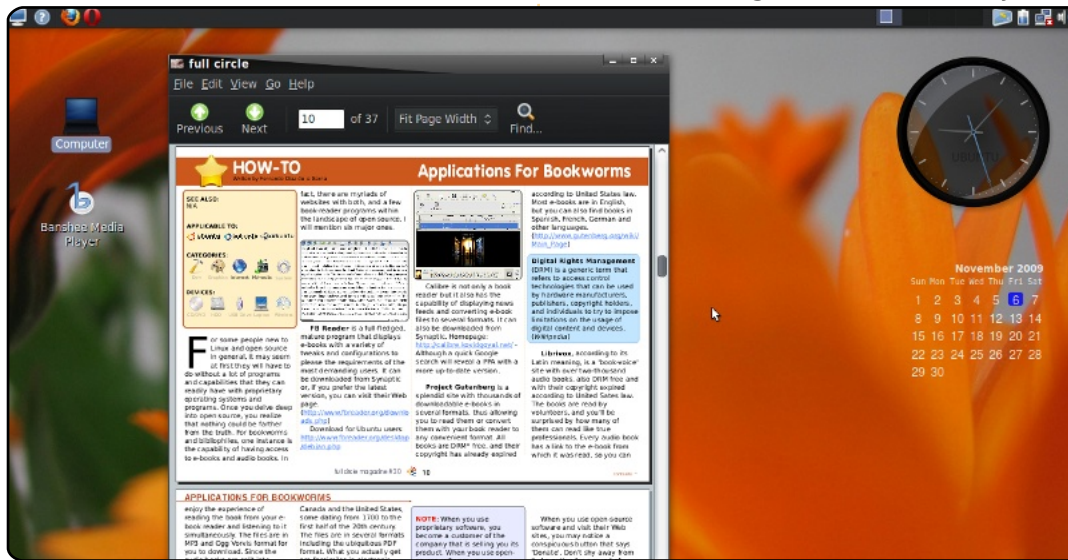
full circle

File Edit View Go Help

Previous Next 10 of 37 Fit Page Width Find...

Computer

Banshee Media Player

HOW-TO

Applications For Bookworms

SEE ALSO:

APPLICABLE TO:

CATEGORIES:

DEVICES:

For some people new to Linux and open source in general, it may seem at first they will have to do without a lot of programs and capabilities that they can readily have with proprietary operating systems and programs. Once you delve deep into open source, you realize that nothing could be further from the truth. For bookworms and bibliophiles, one instance is the capability of having access to e-books and audio books. In

fact, there are myriads of websites with both, and a few book-reader programs within the landscape of open source. I will mention six major ones.

FB Reader is a full fledged, mature program that displays e-books with a variety of tweaks and configurations to please the requirements of the most demanding users. It can be downloaded from Synaptic or, if you prefer the latest version, you can visit their Web page: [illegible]

Download for Ubuntu users: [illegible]

Calibre is not only a book reader but it also has the capability of displaying news feeds and converting e-book files to several formats. It can also be downloaded from Synaptic. Homepage: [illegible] Although a quick Google search will reveal a PPA with a more up-to-date version.

Project Gutenberg is a splendid site with thousands of downloadable e-books in several formats, thus allowing you to read them or convert them with your book reader to any convenient format. All books are DRM* free, and their copyright has already expired

according to United States law. Most e-books are in English, but you can also find books in Spanish, French, German and other languages. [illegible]

Digital Rights Management (DRM) is a generic term that refers to access control technologies that can be used by hardware manufacturers, publishers, copyright holders, and individuals to try to impose limitations on the usage of digital content and devices. [Wikipedia]

Librivox, according to its Latin meaning, is a 'book-voice' site with over two-thousand audio books, also DRM free and with their copyright expired according to United States law. The books are read by volunteers, and you'll be surprised by how many of them can read like true professionals. Every audio book has a link to the e-book from which it was read, so you can

full circle magazine #30 10

APPLICATIONS FOR BOOKWORMS

enjoy the experience of reading the book from your e-book reader and listening to it simultaneously. The files are in MP3 and Ogg Vorbis format for you to download. Since the

Canada and the United States, some dating from 1300 to the first half of the 20th century. The files are in several formats including the ubiquitous PDF format. What you actually get

NOTE: When you use proprietary software, you become a customer of the company that is selling you its product. When you use open-

When you use open source software and visit their Web sites, you may notice a conspicuous button that says 'Donate'. Don't shy away from

November 2009
Sun Mon Tue Wed Thu Fri Sat
1 2 3 4 5 6 7
8 9 10 11 12 13 14
15 16 17 18 19 20 21
22 23 24 25 26 27 28
29 30